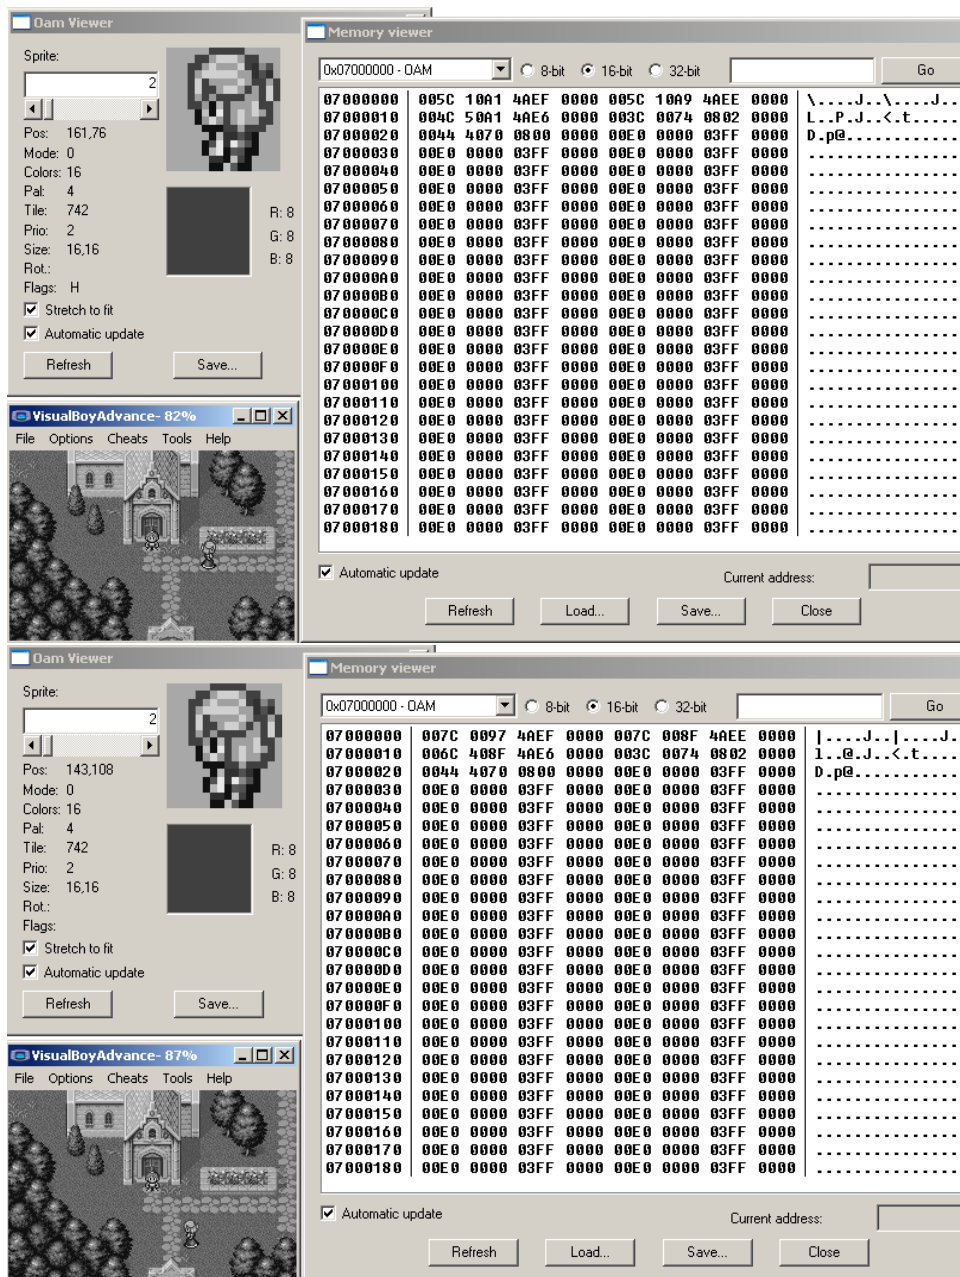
Oam Viewer

Sprite:
2
Pos: 161,76
Mode: 0
Colors: 16
Pal: 4
Tile: 742
Prio: 2
Size: 16,16
Rot.:
Flags: H
R: 8
G: 8
B: 8
Stretch to fit
Automatic update
Refresh
Save...

VisualBoyAdvance- 82%
File Options Cheats Tools Help

Memory viewer
0x07000000 - OAM
8-bit 16-bit 32-bit
Go

| | | | | | | | | | |
|---|---|---|---|---|---|---|---|---|---|
| 07000000 | 005C | 10A1 | 4AEF | 0000 | 005C | 10A9 | 4AEE | 0000 | \....J..\....J.. |
| 07000010 | 004C | 50A1 | 4AE6 | 0000 | 003C | 0074 | 0802 | 0000 | L..P.J..<.t..... |
| 07000020 | 0044 | 4070 | 0800 | 0000 | 00E0 | 0000 | 03FF | 0000 | D.p@............ |
| 07000030 | 00E0 | 0000 | 03FF | 0000 | 00E0 | 0000 | 03FF | 0000 | ................ |
| 07000040 | 00E0 | 0000 | 03FF | 0000 | 00E0 | 0000 | 03FF | 0000 | ................ |
| 07000050 | 00E0 | 0000 | 03FF | 0000 | 00E0 | 0000 | 03FF | 0000 | ................ |
| 07000060 | 00E0 | 0000 | 03FF | 0000 | 00E0 | 0000 | 03FF | 0000 | ................ |
| 07000070 | 00E0 | 0000 | 03FF | 0000 | 00E0 | 0000 | 03FF | 0000 | ................ |
| 07000080 | 00E0 | 0000 | 03FF | 0000 | 00E0 | 0000 | 03FF | 0000 | ................ |
| 07000090 | 00E0 | 0000 | 03FF | 0000 | 00E0 | 0000 | 03FF | 0000 | ................ |
| 070000A0 | 00E0 | 0000 | 03FF | 0000 | 00E0 | 0000 | 03FF | 0000 | ................ |
| 070000B0 | 00E0 | 0000 | 03FF | 0000 | 00E0 | 0000 | 03FF | 0000 | ................ |
| 070000C0 | 00E0 | 0000 | 03FF | 0000 | 00E0 | 0000 | 03FF | 0000 | ................ |
| 070000D0 | 00E0 | 0000 | 03FF | 0000 | 00E0 | 0000 | 03FF | 0000 | ................ |
| 070000E0 | 00E0 | 0000 | 03FF | 0000 | 00E0 | 0000 | 03FF | 0000 | ................ |
| 070000F0 | 00E0 | 0000 | 03FF | 0000 | 00E0 | 0000 | 03FF | 0000 | ................ |
| 07000100 | 00E0 | 0000 | 03FF | 0000 | 00E0 | 0000 | 03FF | 0000 | ................ |
| 07000110 | 00E0 | 0000 | 03FF | 0000 | 00E0 | 0000 | 03FF | 0000 | ................ |
| 07000120 | 00E0 | 0000 | 03FF | 0000 | 00E0 | 0000 | 03FF | 0000 | ................ |
| 07000130 | 00E0 | 0000 | 03FF | 0000 | 00E0 | 0000 | 03FF | 0000 | ................ |
| 07000140 | 00E0 | 0000 | 03FF | 0000 | 00E0 | 0000 | 03FF | 0000 | ................ |
| 07000150 | 00E0 | 0000 | 03FF | 0000 | 00E0 | 0000 | 03FF | 0000 | ................ |
| 07000160 | 00E0 | 0000 | 03FF | 0000 | 00E0 | 0000 | 03FF | 0000 | ................ |
| 07000170 | 00E0 | 0000 | 03FF | 0000 | 00E0 | 0000 | 03FF | 0000 | ................ |
| 07000180 | 00E0 | 0000 | 03FF | 0000 | 00E0 | 0000 | 03FF | 0000 | ................ |

Automatic update
Current address:
Refresh Load... Save... Close

Oam Viewer

Sprite:
2
Pos: 143,108
Mode: 0
Colors: 16
Pal: 4
Tile: 742
Prio: 2
Size: 16,16
Rot.:
Flags:
R: 8
G: 8
B: 8
Stretch to fit
Automatic update
Refresh
Save...

VisualBoyAdvance- 87%
File Options Cheats Tools Help

Memory viewer
0x07000000 - OAM
8-bit 16-bit 32-bit
Go

| | | | | | | | | | |
|---|---|---|---|---|---|---|---|---|---|
| 07000000 | 007C | 0097 | 4AEF | 0000 | 007C | 008F | 4AEE | 0000 | \|....J..\|....J. |
| 07000010 | 006C | 408F | 4AE6 | 0000 | 003C | 0074 | 0802 | 0000 | l..@.J..<.t..... |
| 07000020 | 0044 | 4070 | 0800 | 0000 | 00E0 | 0000 | 03FF | 0000 | D.p@............ |
| 07000030 | 00E0 | 0000 | 03FF | 0000 | 00E0 | 0000 | 03FF | 0000 | ................ |
| 07000040 | 00E0 | 0000 | 03FF | 0000 | 00E0 | 0000 | 03FF | 0000 | ................ |
| 07000050 | 00E0 | 0000 | 03FF | 0000 | 00E0 | 0000 | 03FF | 0000 | ................ |
| 07000060 | 00E0 | 0000 | 03FF | 0000 | 00E0 | 0000 | 03FF | 0000 | ................ |
| 07000070 | 00E0 | 0000 | 03FF | 0000 | 00E0 | 0000 | 03FF | 0000 | ................ |
| 07000080 | 00E0 | 0000 | 03FF | 0000 | 00E0 | 0000 | 03FF | 0000 | ................ |
| 07000090 | 00E0 | 0000 | 03FF | 0000 | 00E0 | 0000 | 03FF | 0000 | ................ |
| 070000A0 | 00E0 | 0000 | 03FF | 0000 | 00E0 | 0000 | 03FF | 0000 | ................ |
| 070000B0 | 00E0 | 0000 | 03FF | 0000 | 00E0 | 0000 | 03FF | 0000 | ................ |
| 070000C0 | 00E0 | 0000 | 03FF | 0000 | 00E0 | 0000 | 03FF | 0000 | ................ |
| 070000D0 | 00E0 | 0000 | 03FF | 0000 | 00E0 | 0000 | 03FF | 0000 | ................ |
| 070000E0 | 00E0 | 0000 | 03FF | 0000 | 00E0 | 0000 | 03FF | 0000 | ................ |
| 070000F0 | 00E0 | 0000 | 03FF | 0000 | 00E0 | 0000 | 03FF | 0000 | ................ |
| 07000100 | 00E0 | 0000 | 03FF | 0000 | 00E0 | 0000 | 03FF | 0000 | ................ |
| 07000110 | 00E0 | 0000 | 03FF | 0000 | 00E0 | 0000 | 03FF | 0000 | ................ |
| 07000120 | 00E0 | 0000 | 03FF | 0000 | 00E0 | 0000 | 03FF | 0000 | ................ |
| 07000130 | 00E0 | 0000 | 03FF | 0000 | 00E0 | 0000 | 03FF | 0000 | ................ |
| 07000140 | 00E0 | 0000 | 03FF | 0000 | 00E0 | 0000 | 03FF | 0000 | ................ |
| 07000150 | 00E0 | 0000 | 03FF | 0000 | 00E0 | 0000 | 03FF | 0000 | ................ |
| 07000160 | 00E0 | 0000 | 03FF | 0000 | 00E0 | 0000 | 03FF | 0000 | ................ |
| 07000170 | 00E0 | 0000 | 03FF | 0000 | 00E0 | 0000 | 03FF | 0000 | ................ |
| 07000180 | 00E0 | 0000 | 03FF | 0000 | 00E0 | 0000 | 03FF | 0000 | ................ |

Automatic update
Current address:
Refresh Load... Save... Close